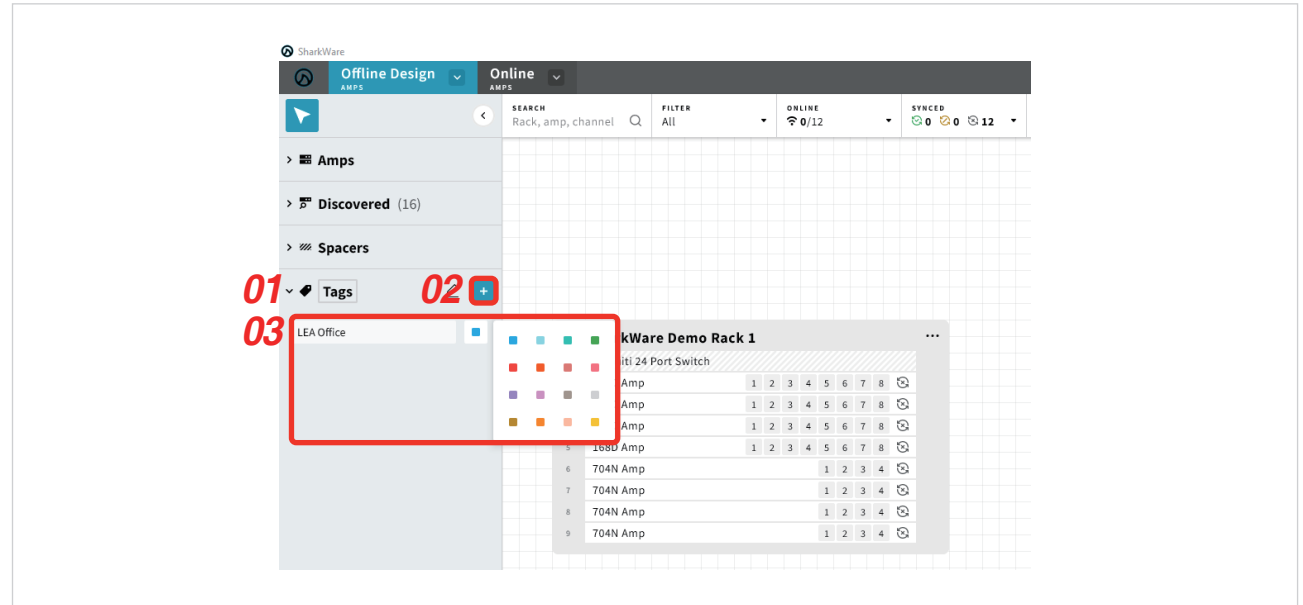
SharkWare

Offline Design
AMPS

Online
AMPS

SEARCH
Rack, amp, channel

FILTER
All

ONLINE
0/12

SYNCED
0 0 12

Amps

Discovered (16)

Spacers

01 Tags 02 +

03 LEA Office

kWare Demo Rack 1 ...

iti 24 Port Switch

| | | |
|---|---|---|
| | Amp | 1 2 3 4 5 6 7 8 |
| | Amp | 1 2 3 4 5 6 7 8 |
| | Amp | 1 2 3 4 5 6 7 8 |
| 5 | 168D Amp | 1 2 3 4 5 6 7 8 |
| 6 | 704N Amp | 1 2 3 4 |
| 7 | 704N Amp | 1 2 3 4 |
| 8 | 704N Amp | 1 2 3 4 |
| 9 | 704N Amp | 1 2 3 4 |